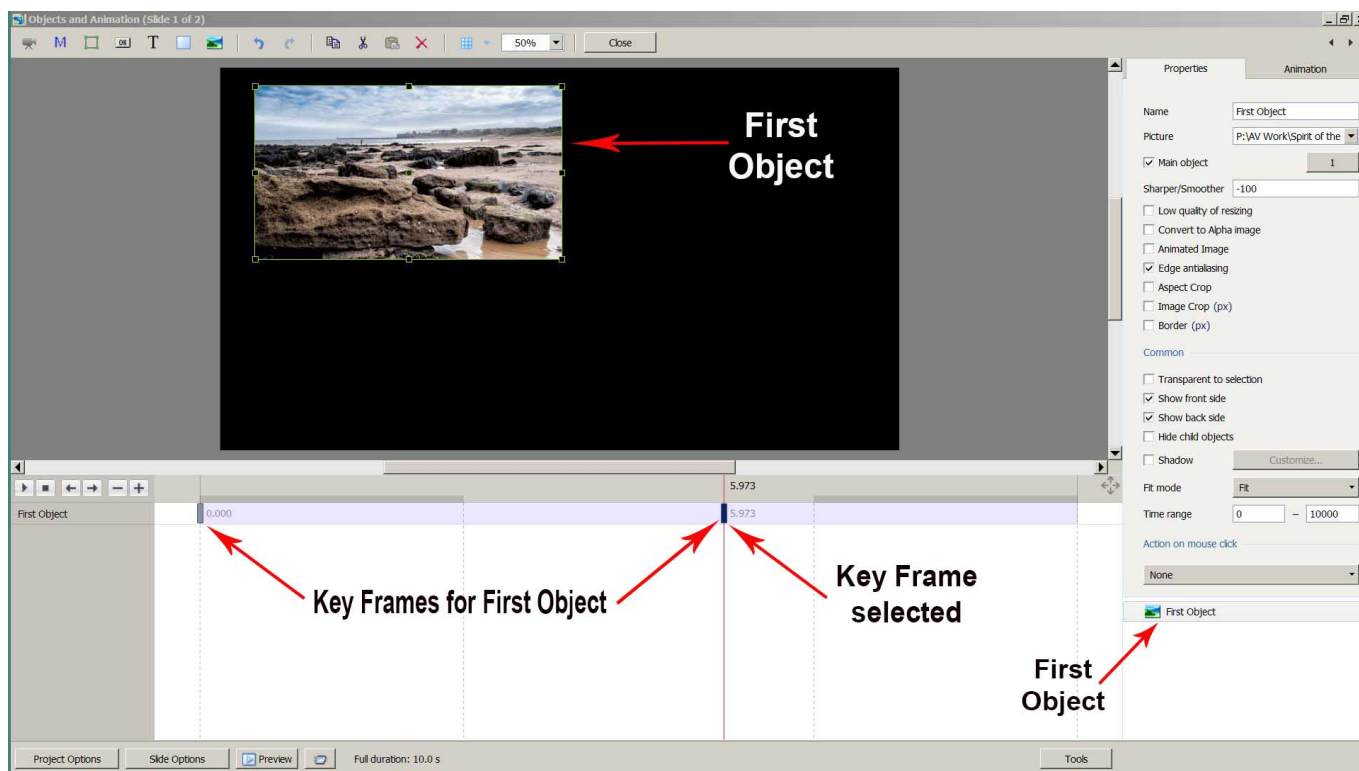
Objects and Animation (Slide 1 of 2)

M T 50% Close

First Object

Properties Animation

Name First Object
Picture P:\AV Work\Spirit of the
Main object 1
Sharper/Smoother -100
Low quality of resizing
Convert to Alpha image
Animated Image
Edge antialiasing
Aspect Crop
Image Crop (px)
Border (px)

Common

Transparent to selection
Show front side
Show back side
Hide child objects
Shadow Customize...
Fit mode Fit
Time range 0 – 10000

Action on mouse click

None

First Object

5.973

First Object 0.000 5.973

Key Frames for First Object

Key Frame selected

First Object

Project Options Slide Options Preview Full duration: 10.0 s Tools